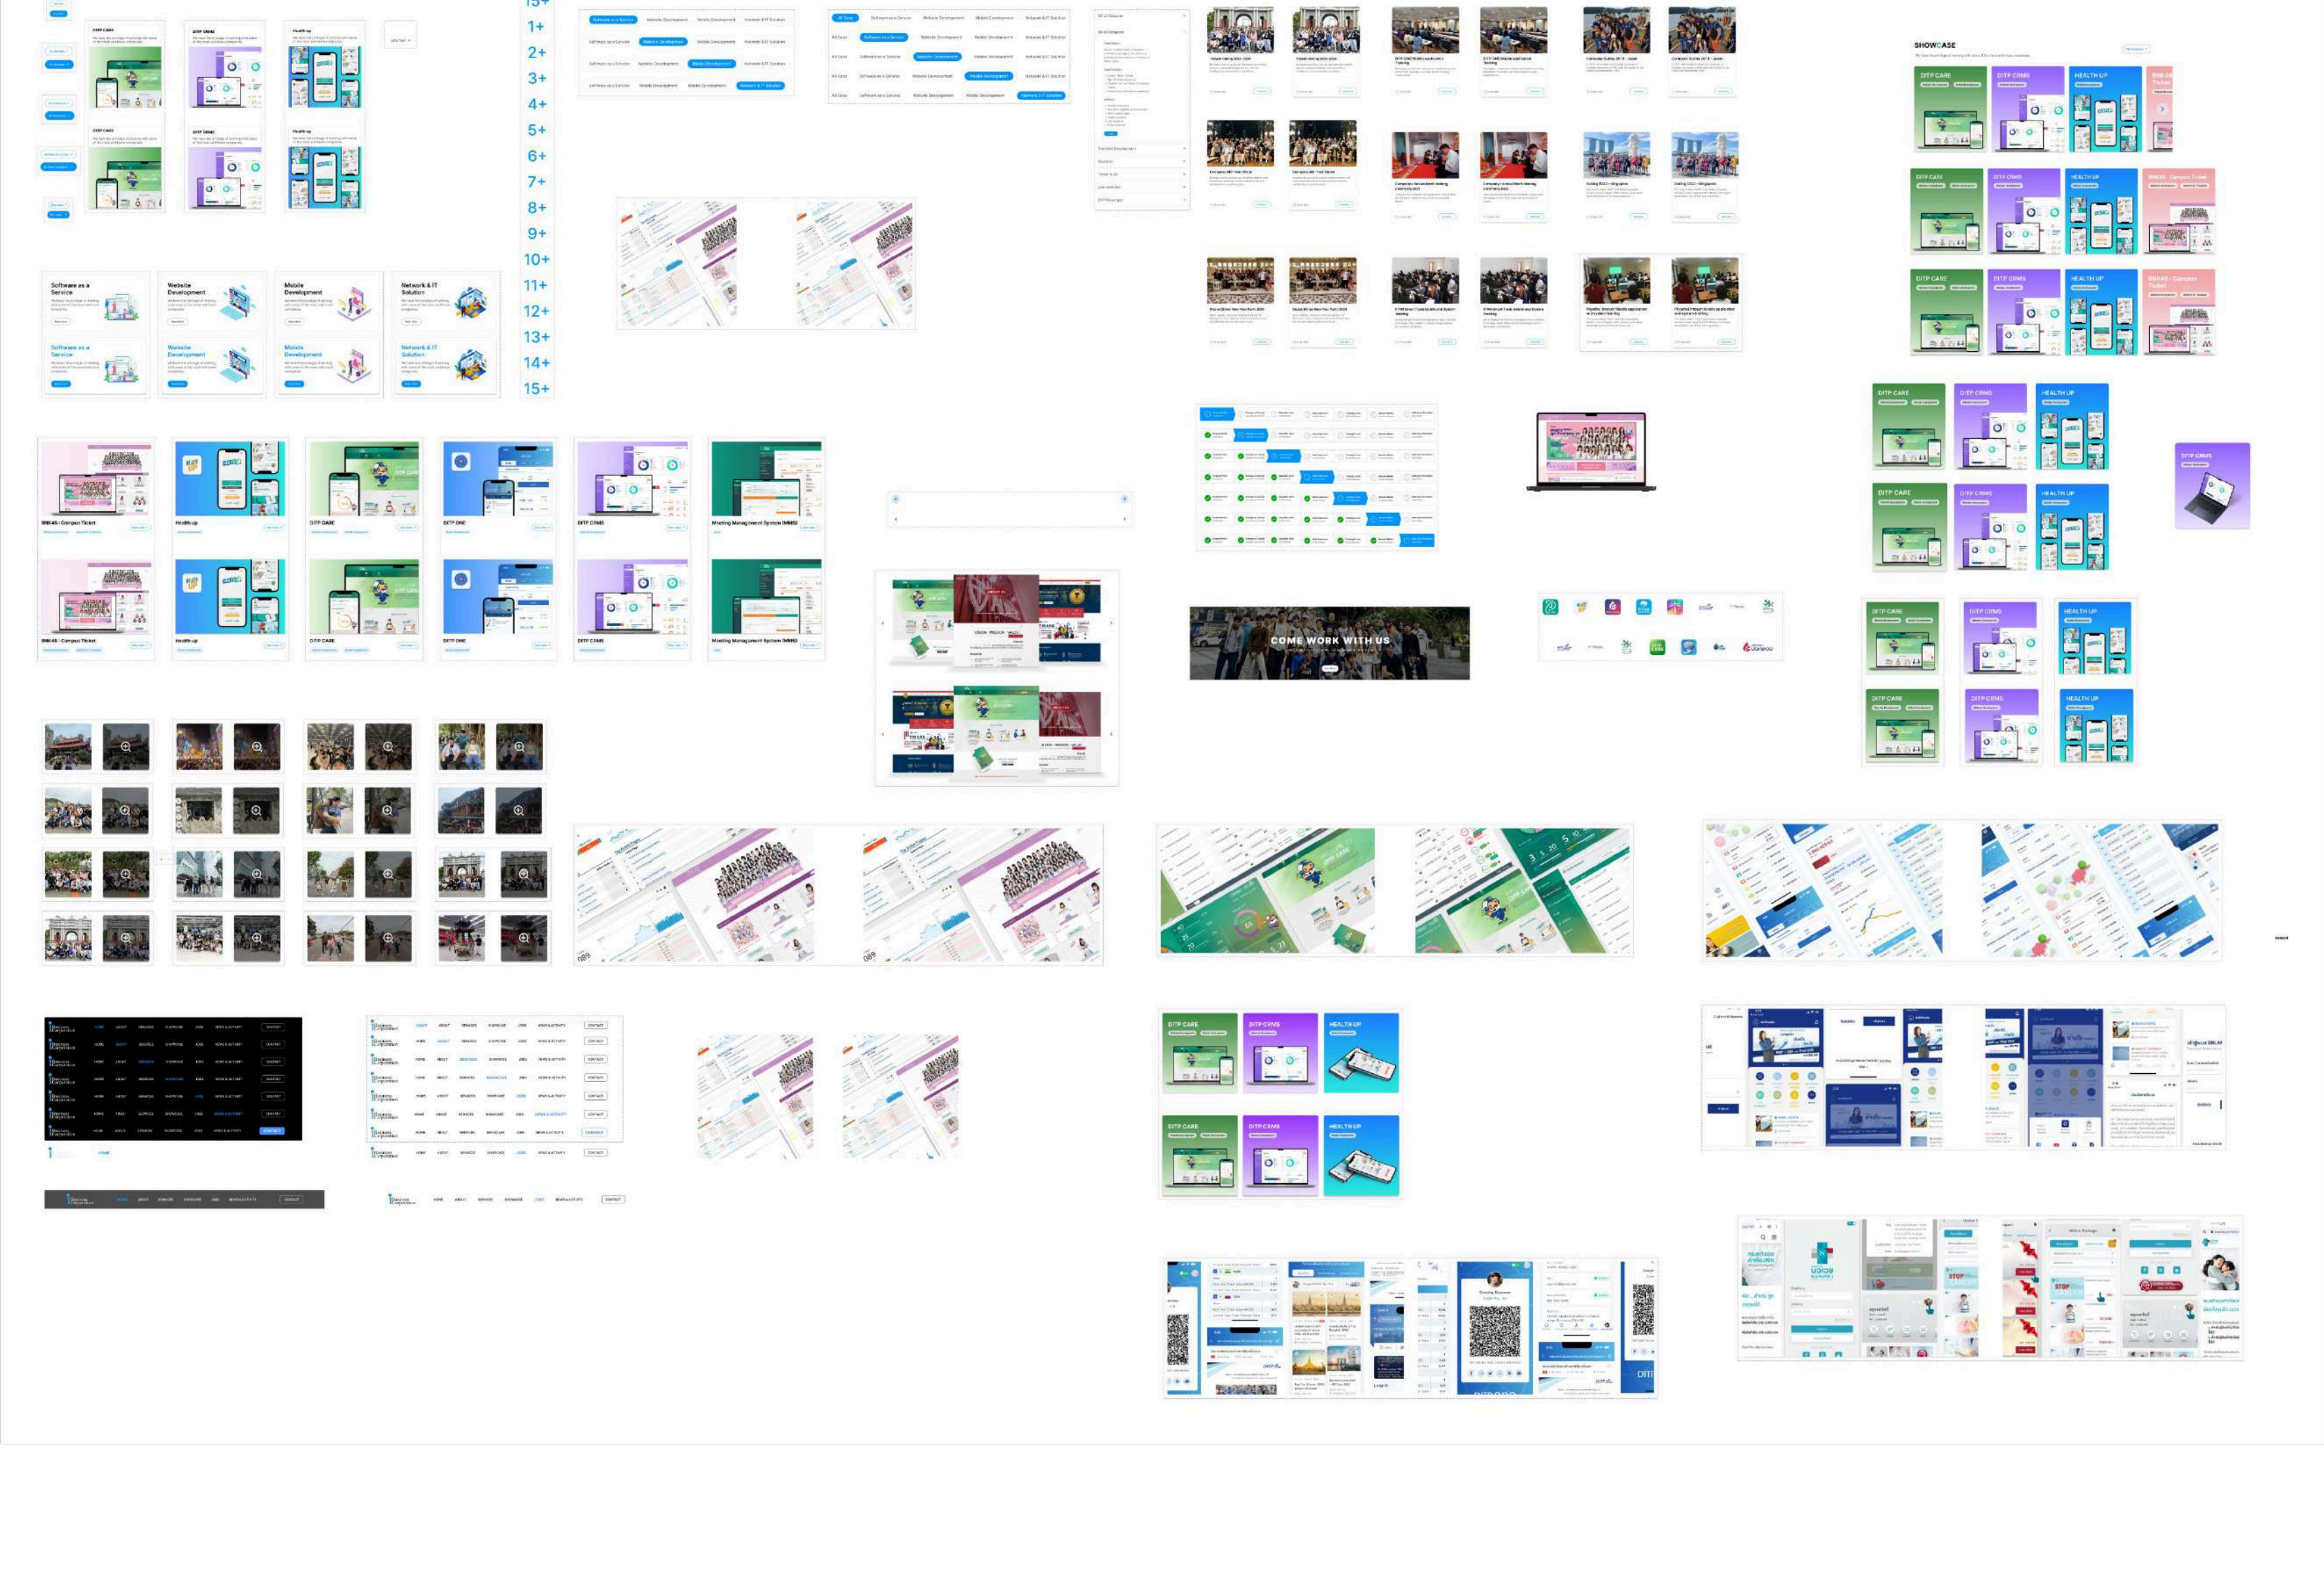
15+
1+
2+
3+
4+
5+
6+
7+
8+
9+
10+
11+
12+
13+
14+
15+

DITP CARE
DITP CRMS
Health up

Software as a Service
Website Development
Mobile Development
Network & IT Solution

Software as a Service
Website Development
Mobile Development
Network & IT Solution

BNK48 : Campus Ticket
Health up
DITP CARE
DITP ONE
DITP CRMS
Meeting Management System (MMS)

SHOWCASE

DITP CARE
DITP CRMS
HEALTH UP
BNK48 : Campus Ticket

DITP CARE
DITP CRMS
HEALTH UP

DITP CRMS

COME WORK WITH US

HOME
ABOUT
SERVICES
SHOWCASE
JOBS
NEWS & ACTIVITY
CONTACT

DITP CARE
DITP CRMS
HEALTH UP